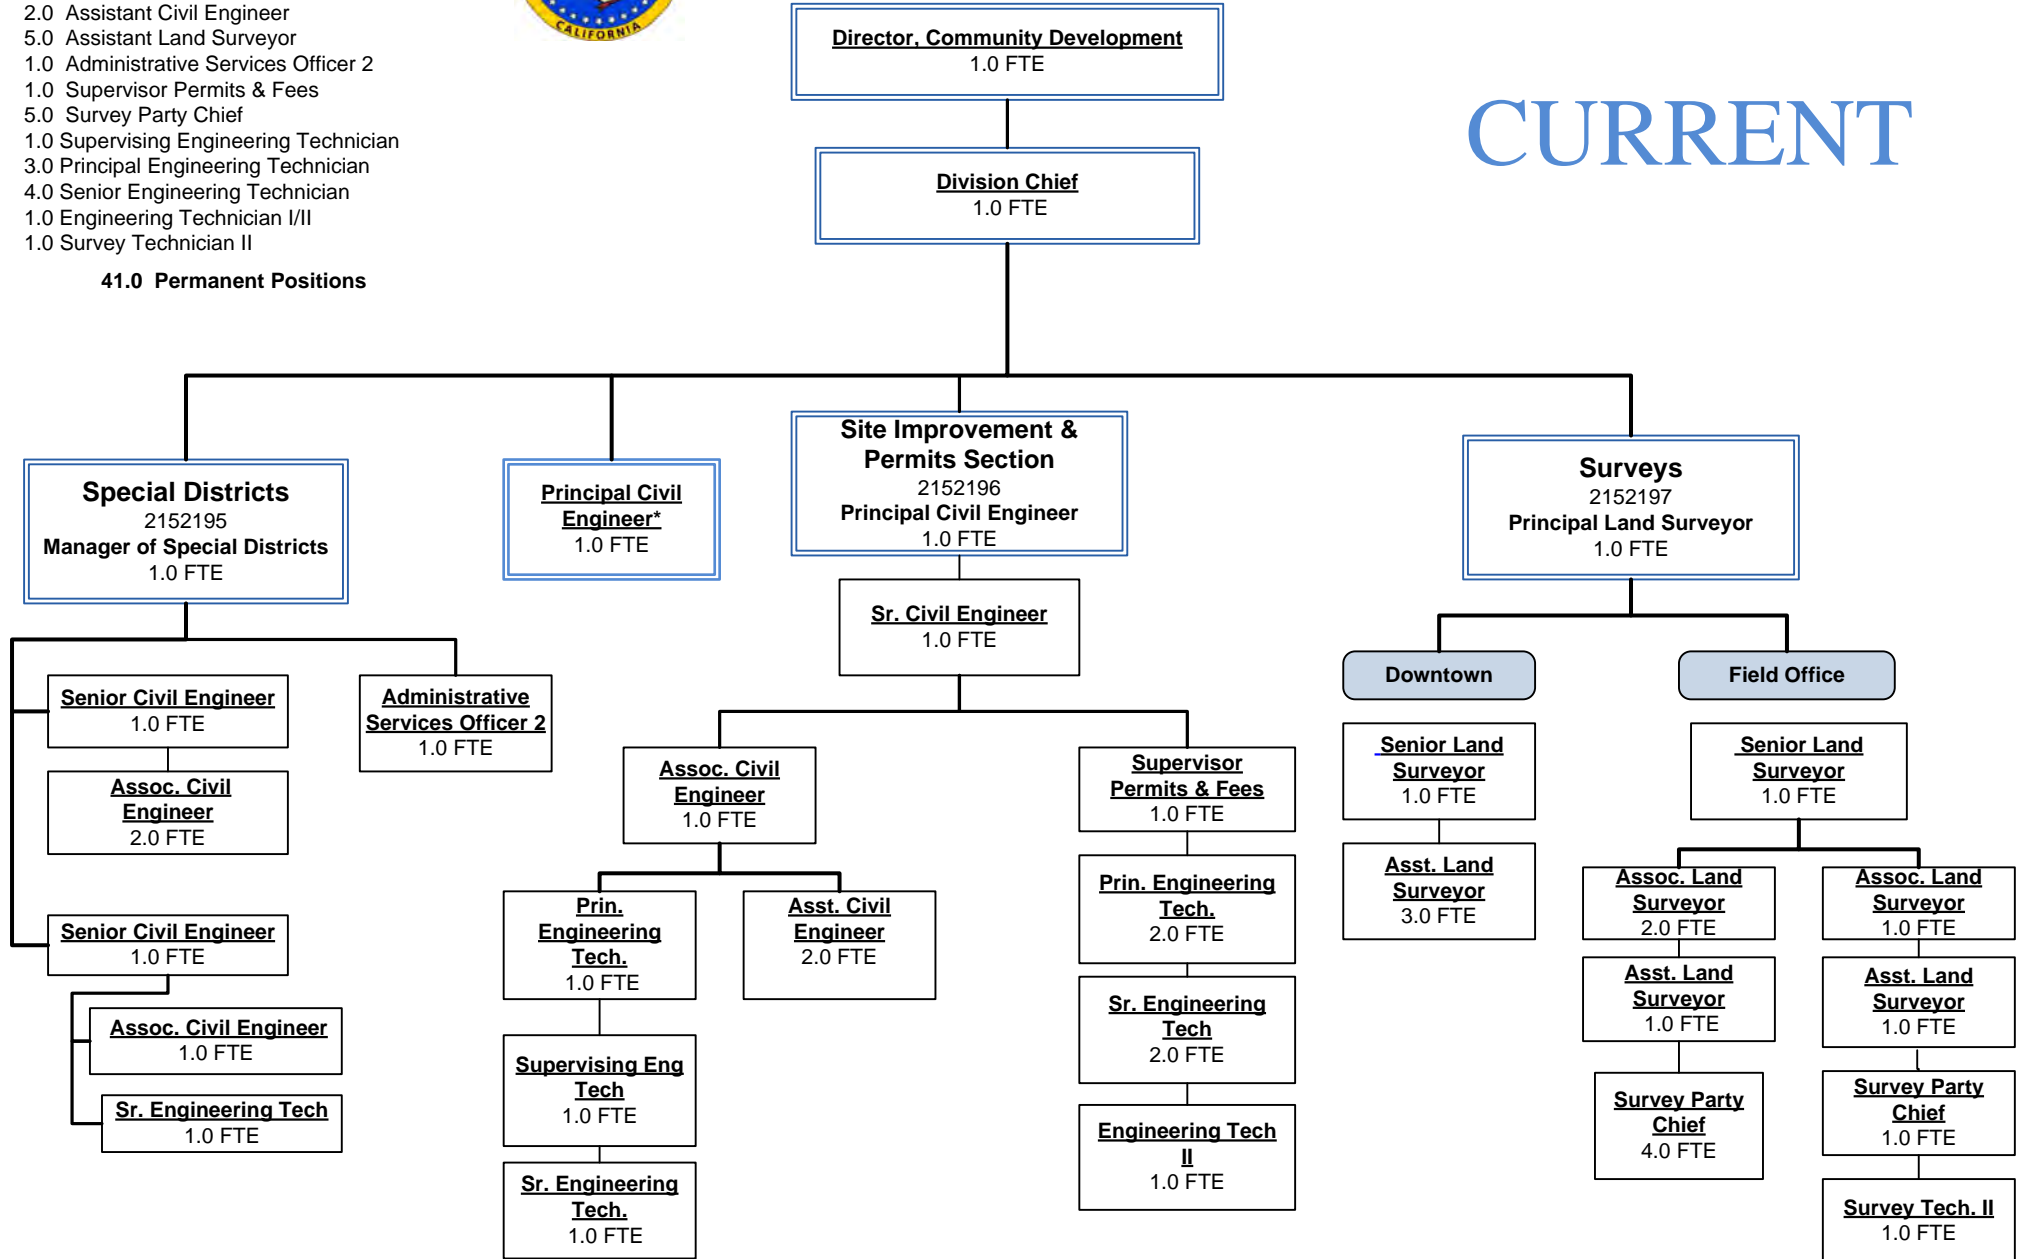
2.0 Assistant Civil Engineer
5.0 Assistant Land Surveyor
1.0 Administrative Services Officer 2
1.0 Supervisor Permits & Fees
5.0 Survey Party Chief
1.0 Supervising Engineering Technician
3.0 Principal Engineering Technician
4.0 Senior Engineering Technician
1.0 Engineering Technician I/II
1.0 Survey Technician II

41.0 Permanent Positions

CALIFORNIA

Director, Community Development
1.0 FTE

CURRENT

Division Chief
1.0 FTE

Special Districts
2152195
Manager of Special Districts
1.0 FTE

Principal Civil Engineer*
1.0 FTE

Site Improvement & Permits Section
2152196
Principal Civil Engineer
1.0 FTE

Surveys
2152197
Principal Land Surveyor
1.0 FTE

Senior Civil Engineer
1.0 FTE

Assoc. Civil Engineer
2.0 FTE

Administrative Services Officer 2
1.0 FTE

Senior Civil Engineer
1.0 FTE

Assoc. Civil Engineer
1.0 FTE

Sr. Engineering Tech
1.0 FTE

Sr. Civil Engineer
1.0 FTE

Assoc. Civil Engineer
1.0 FTE

Prin. Engineering Tech.
1.0 FTE

Asst. Civil Engineer
2.0 FTE

Supervising Eng Tech
1.0 FTE

Sr. Engineering Tech.
1.0 FTE

Supervisor Permits & Fees
1.0 FTE

Prin. Engineering Tech.
2.0 FTE

Sr. Engineering Tech
2.0 FTE

Engineering Tech II
1.0 FTE

Downtown

Senior Land Surveyor
1.0 FTE

Asst. Land Surveyor
3.0 FTE

Field Office

Senior Land Surveyor
1.0 FTE

Assoc. Land Surveyor
2.0 FTE

Asst. Land Surveyor
1.0 FTE

Survey Party Chief
4.0 FTE

Assoc. Land Surveyor
1.0 FTE

Asst. Land Surveyor
1.0 FTE

Survey Party Chief
1.0 FTE

Survey Tech. II
1.0 FTE